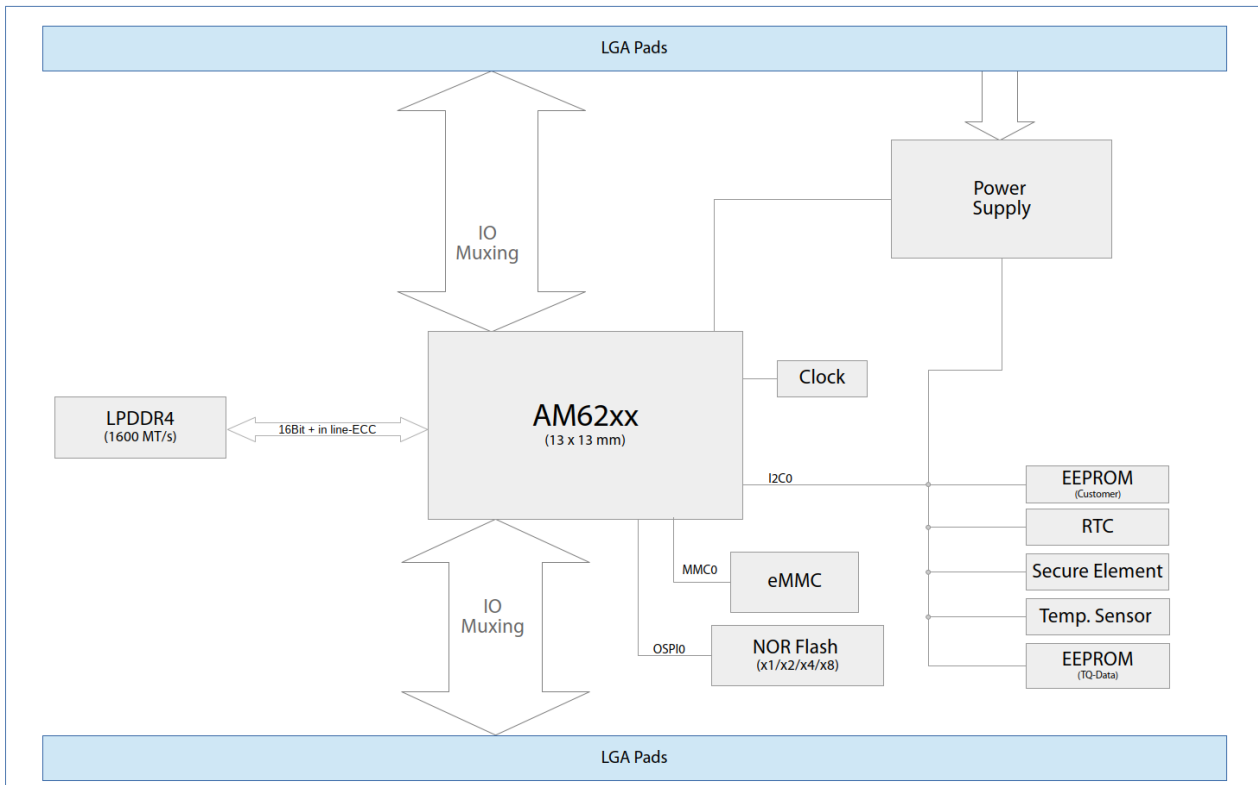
LGA Pads

IO Muxing

Power Supply

Clock

LPDDR4
(1600 MT/s)

16Bit + in line-ECC

AM62xx
(13 x 13 mm)

I2C0

EEPROM
(Customer)

RTC

Secure Element

Temp. Sensor

EEPROM
(TQ-Data)

MMC0

eMMC

IO Muxing

OSPI0

NOR Flash
(x1/x2/x4/x8)

LGA Pads